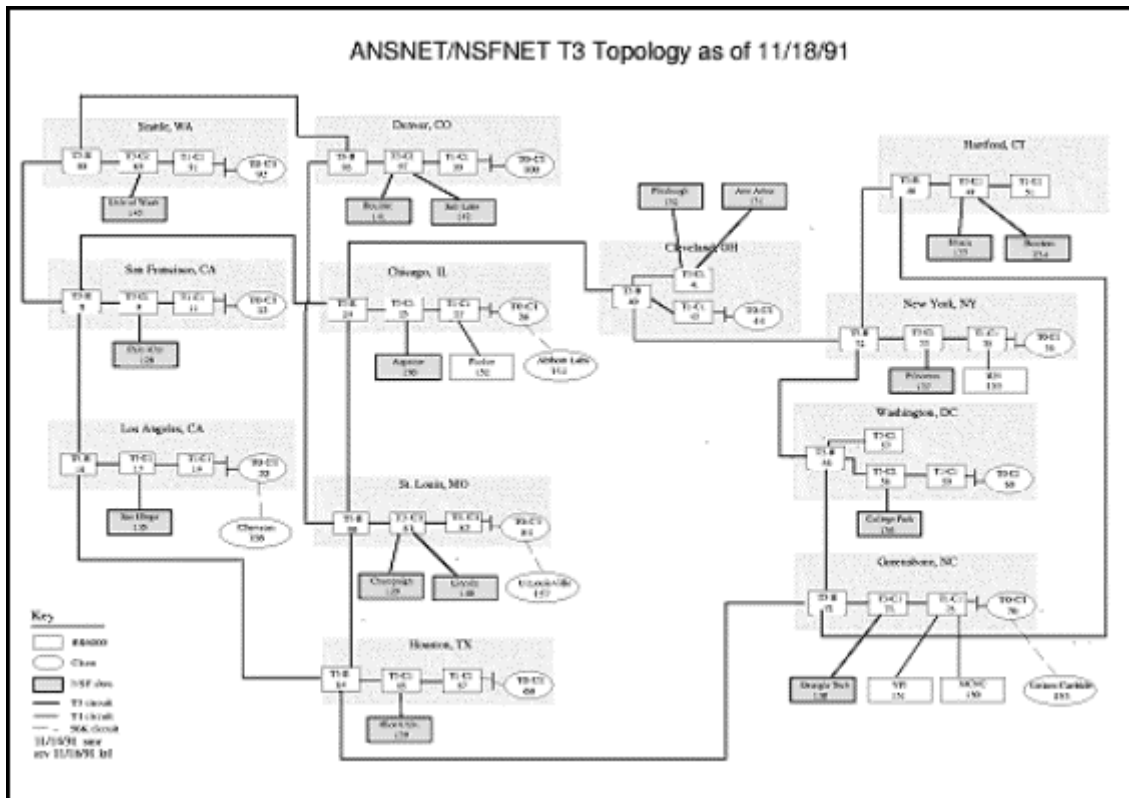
ANSNET/NSFNET T3 Topology as of 11/18/91

Seattle, WA
T3-B 88
T3-C2 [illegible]
T3-C1 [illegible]
T3-C3 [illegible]
Univ of Wash 143

Denver, CO
T3-B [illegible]
T3-C2 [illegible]
T3-C1 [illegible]
T3-C3 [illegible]
Boulder 141
Salt Lake 142

Pittsburgh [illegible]
Ann Arbor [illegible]

Cleveland, OH
T3-B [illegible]
T3-C1 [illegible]
T3-C2 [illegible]
T3-C3 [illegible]

Hartford, CT
T3-B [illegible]
T3-C1 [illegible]
T3-C1 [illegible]
Ithaca 133
Boston 134

San Francisco, CA
T3-B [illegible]
T3-C1 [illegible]
T3-C1 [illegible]
T3-C3 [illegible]
Palo Alto 128

Chicago, IL
T3-B 24
T3-C1 25
T3-C1 27
T3-C3 26
Argonne 130
Purdue 131
Lansing 154

New York, NY
T3-B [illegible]
T3-C1 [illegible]
T3-C1 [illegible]
T3-C3 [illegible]
Princeton 137
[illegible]

Los Angeles, CA
T3-B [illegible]
T3-C1 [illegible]
T3-C1 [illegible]
T3-C3 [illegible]
San Diego 135
Cheyenne 158

Washington, DC
T3-C1 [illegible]
T3-B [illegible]
T3-C1 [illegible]
T3-C1 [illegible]
T3-C3 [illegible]
College Park 136

St. Louis, MO
T3-B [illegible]
T3-C1 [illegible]
T3-C1 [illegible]
T3-C3 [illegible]
Champaign 129
Lincoln 140
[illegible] 157

Greensboro, NC
T3-B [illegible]
T3-C1 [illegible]
T3-C1 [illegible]
T3-C3 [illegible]
Georgia Tech 139
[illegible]
MCNC 150
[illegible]

Houston, TX
T3-B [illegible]
T3-C1 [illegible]
T3-C1 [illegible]
T3-C3 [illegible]
Houston 138

Key
RS6000
Cisco
NSF sites
T3 circuit
T1 circuit
56K circuit
11/18/91 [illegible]
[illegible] 11/18/91 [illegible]